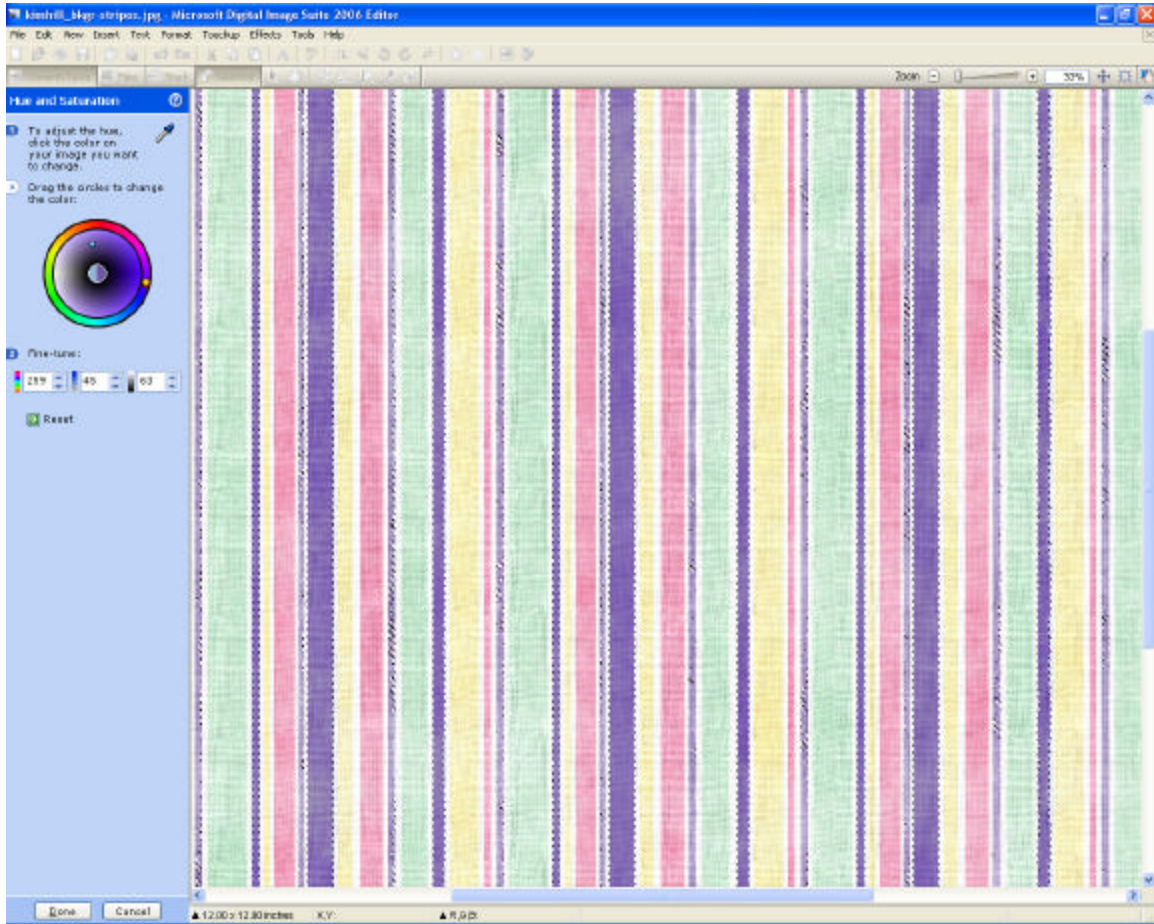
kimhill_bkgr stripes.jpg - Microsoft Digital Image Suite 2006 Editor

File Edit View Insert Text Format Touchup Effects Tools Help

Zoom 33%

Hue and Saturation

1 To adjust the hue, click the color on your image you want to change.

2 Drag the circles to change the color:

3 Fine-tune:

219 45 63

Reset

Done Cancel

12.00 x 12.00 inches X,Y: R,G,B: